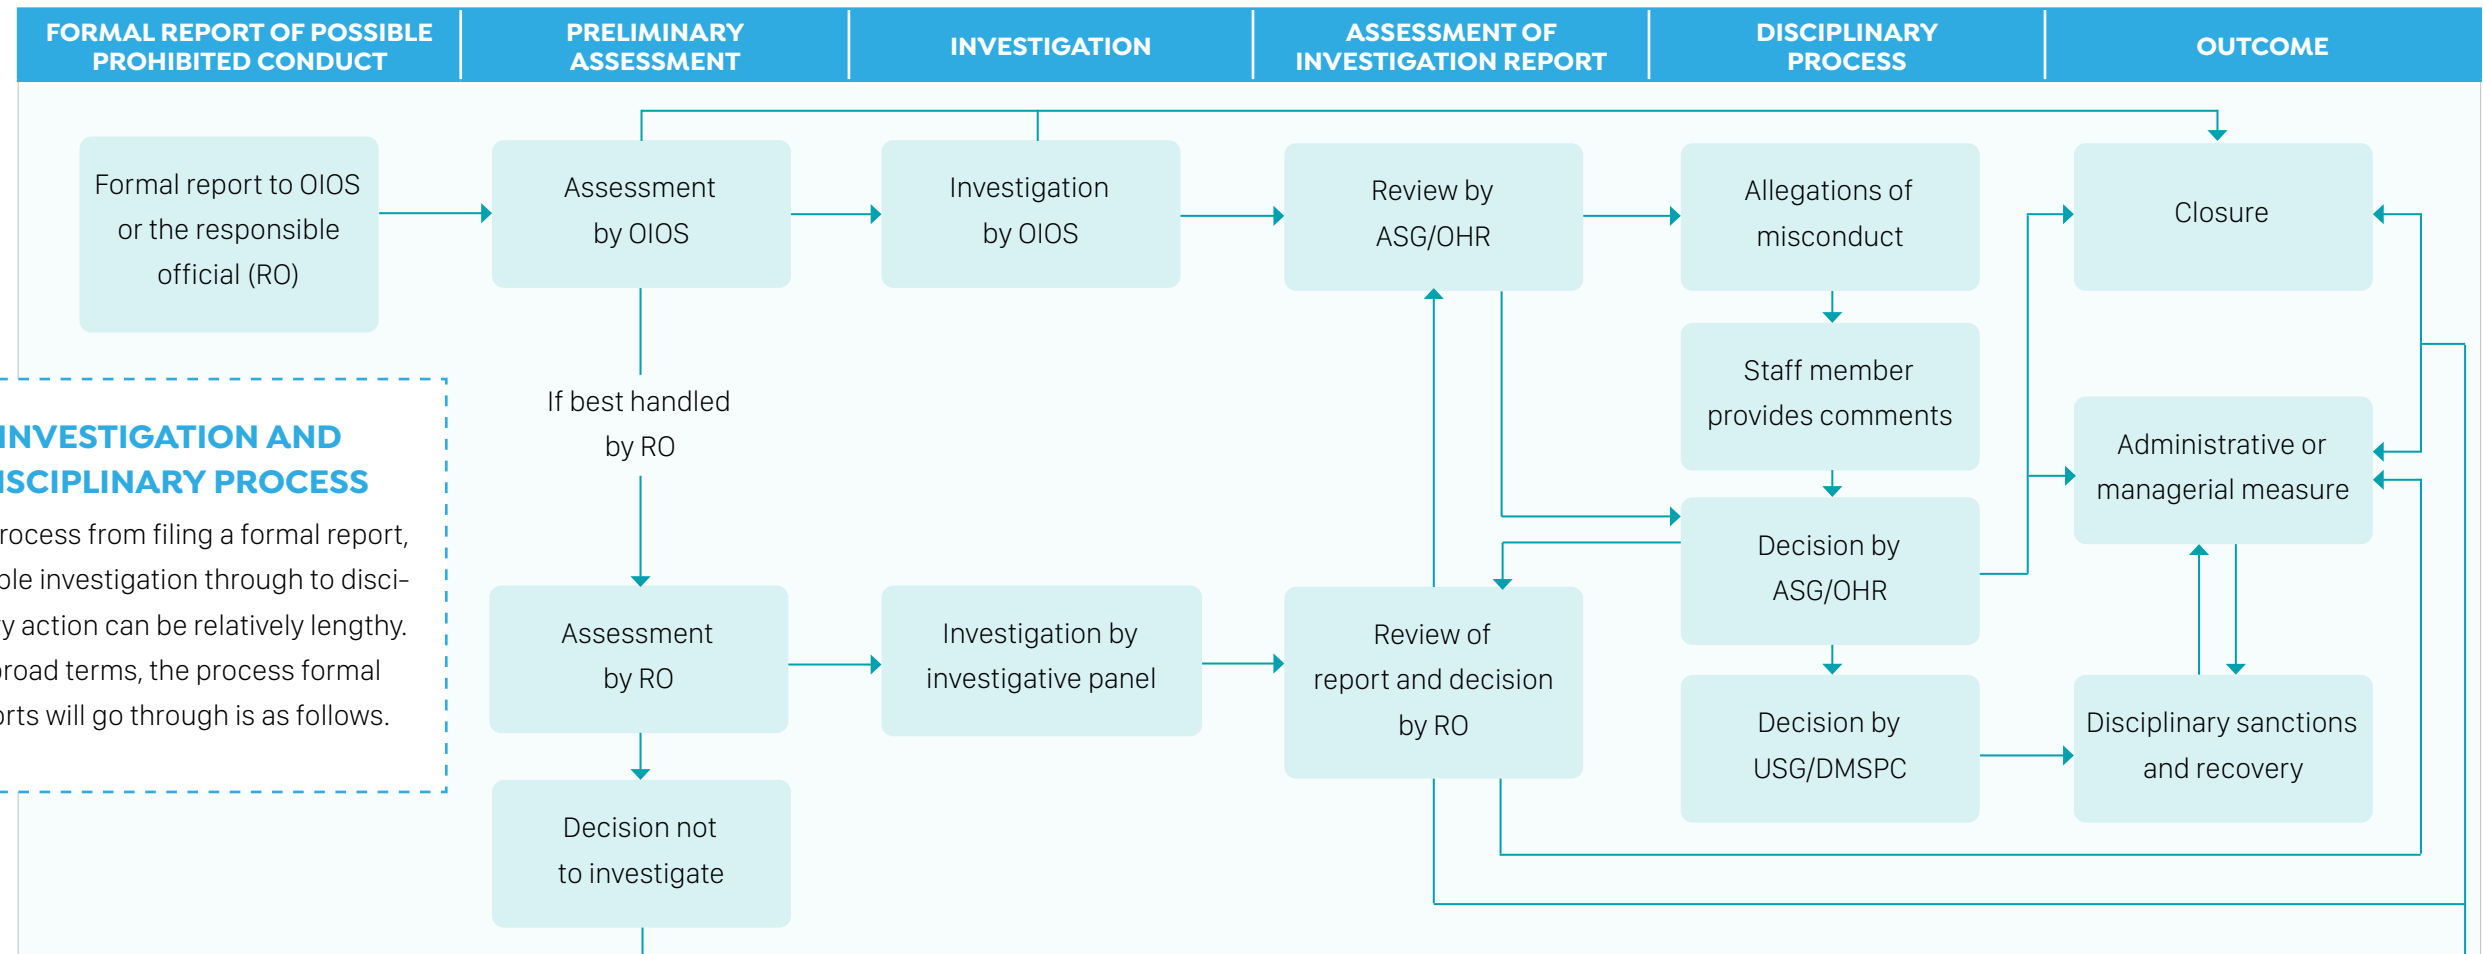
FORMAL REPORT OF POSSIBLE PROHIBITED CONDUCT

PRELIMINARY ASSESSMENT

INVESTIGATION

ASSESSMENT OF INVESTIGATION REPORT

DISCIPLINARY PROCESS

OUTCOME

Formal report to OIOS or the responsible official (RO)

Assessment by OIOS

Investigation by OIOS

Review by ASG/OHR

Allegations of misconduct

Closure

If best handled by RO

Staff member provides comments

Administrative or managerial measure

INVESTIGATION AND
ISCIPLINARY PROCESS

rocess from filing a formal report, ble investigation through to disci- y action can be relatively lengthy. road terms, the process formal rts will go through is as follows.

Decision by ASG/OHR

Assessment by RO

Investigation by investigative panel

Review of report and decision by RO

Decision by USG/DMSPC

Disciplinary sanctions and recovery

Decision not to investigate